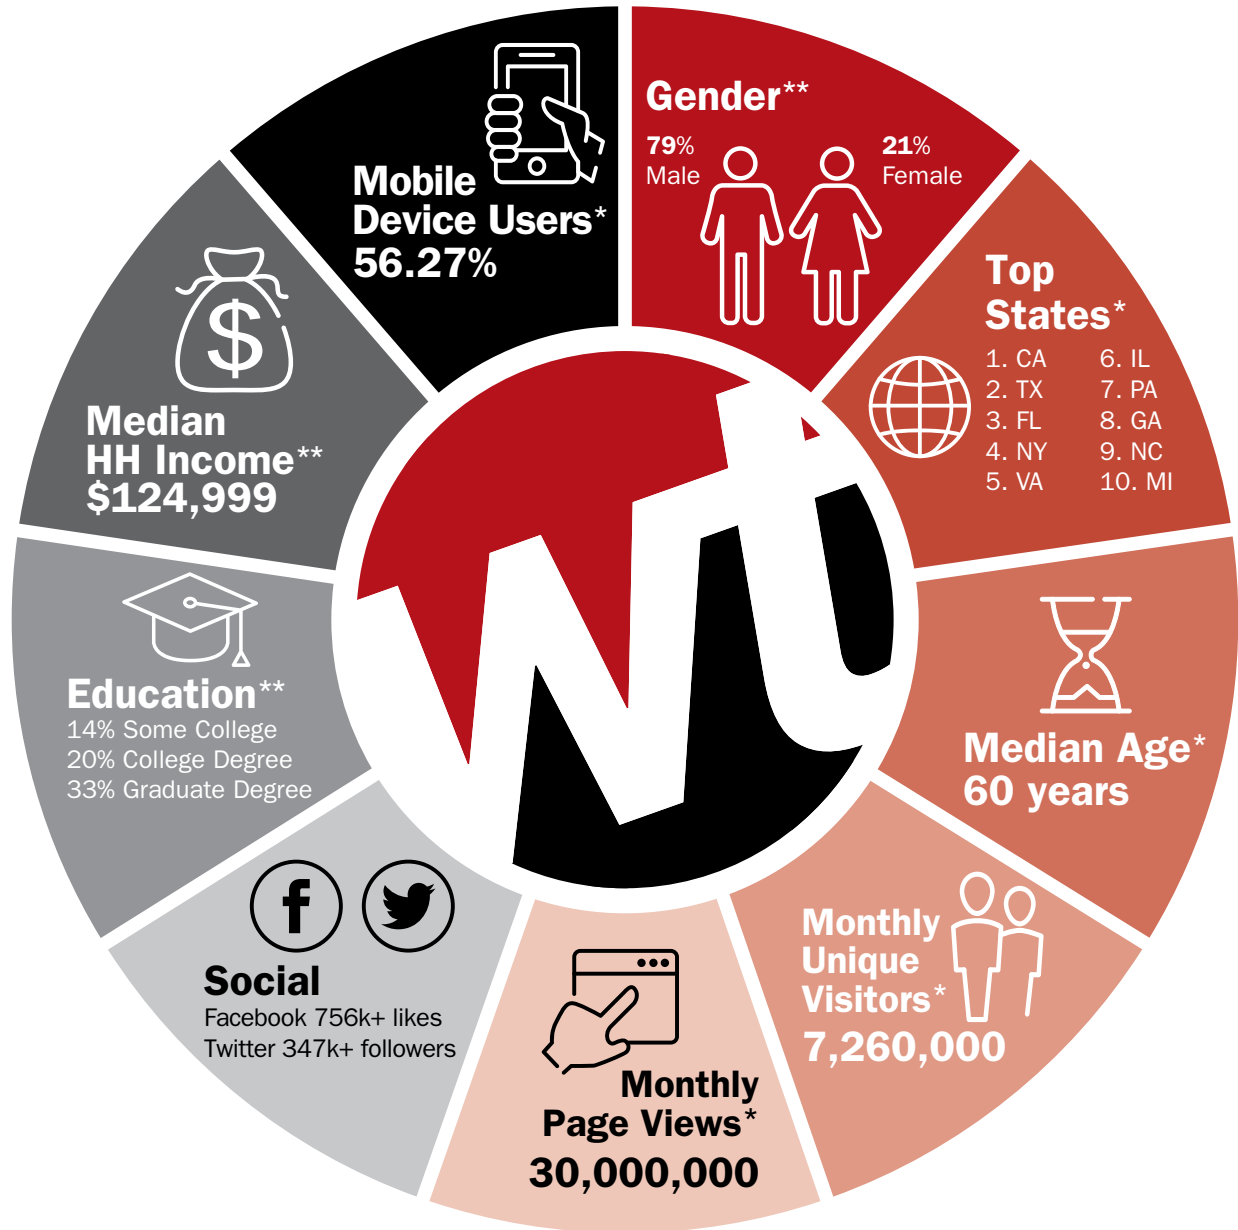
Gender**
79% Male
21% Female

Top States*
1. CA
2. TX
3. FL
4. NY
5. VA
6. IL
7. PA
8. GA
9. NC
10. MI

Median Age*
60 years

Monthly Unique Visitors*
7,260,000

Monthly Page Views*
30,000,000

Social
Facebook 756k+ likes
Twitter 347k+ followers

Education**
14% Some College
20% College Degree
33% Graduate Degree

Median HH Income**
$124,999

Mobile Device Users*
56.27%

wt